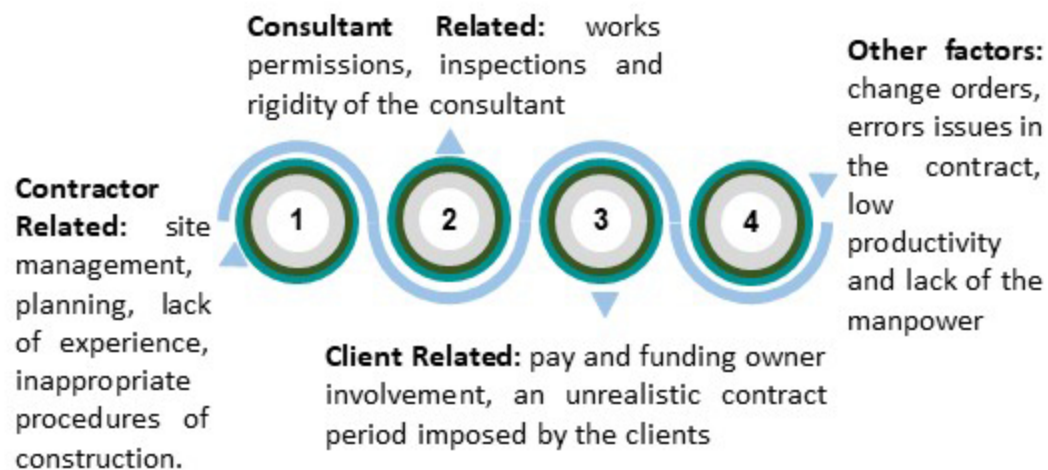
**Contractor Related:** site management, planning, lack of experience, inappropriate procedures of construction.

1

**Consultant Related:** works permissions, inspections and rigidity of the consultant

2

3

**Client Related:** pay and funding owner involvement, an unrealistic contract period imposed by the clients

4

**Other factors:** change orders, errors issues in the contract, low productivity and lack of the manpower